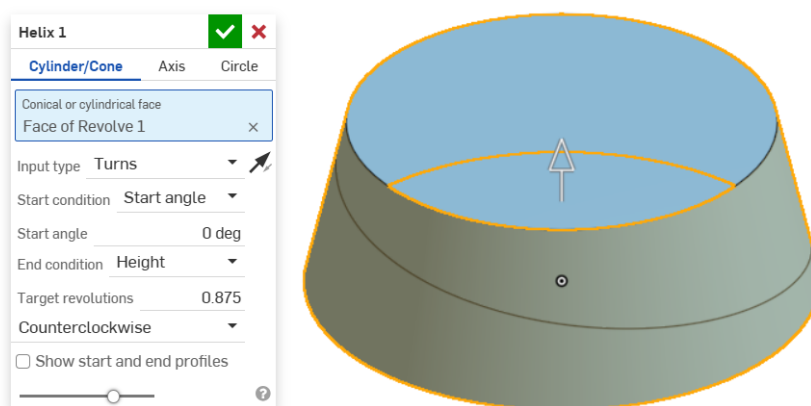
Helix 1

Cylinder/Cone Axis Circle

Conical or cylindrical face
Face of Revolve 1 ×

Input type Turns

Start condition Start angle

Start angle 0 deg

End condition Height

Target revolutions 0.875

Counterclockwise

Show start and end profiles

?